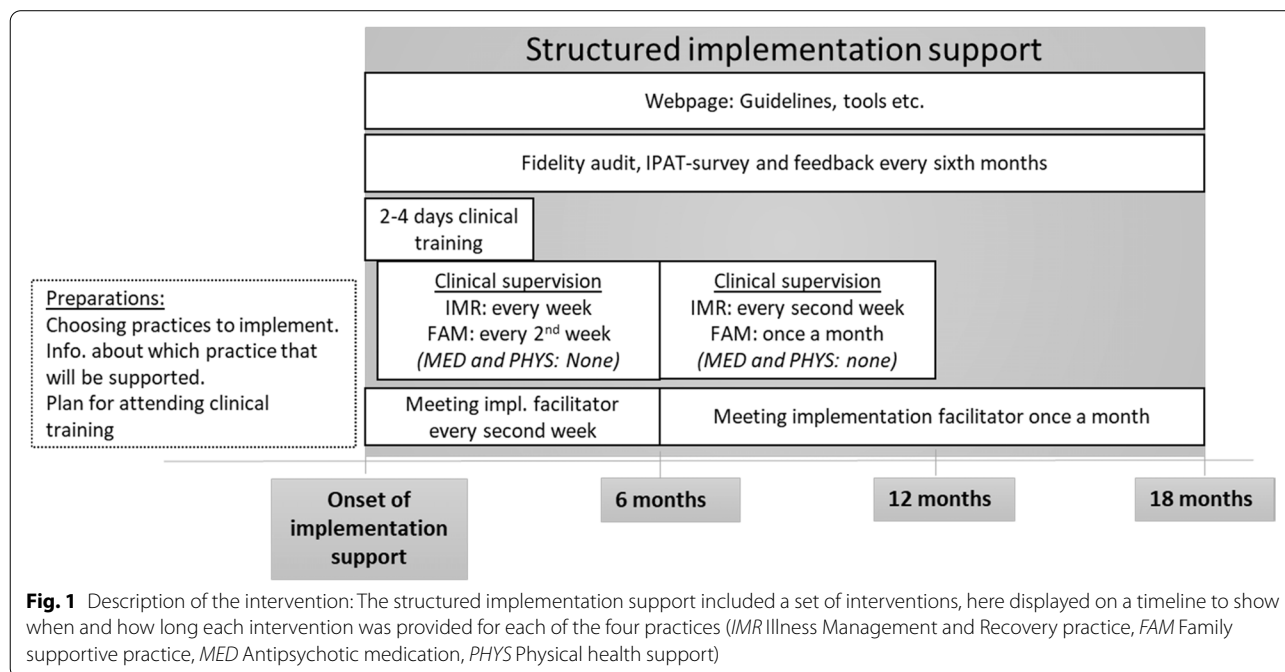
Structured implementation support

Webpage: Guidelines, tools etc.

Fidelity audit, IPAT-survey and feedback every sixth months

2-4 days clinical training

Preparations:
Choosing practices to implement.
Info. about which practice that will be supported.
Plan for attending clinical training

Clinical supervision
IMR: every week
FAM: every 2$^{nd}$ week
*(MED and PHYS: None)*

Clinical supervision
IMR: every second week
FAM: once a month
*(MED and PHYS: none)*

Meeting impl. facilitator every second week

Meeting implementation facilitator once a month

Onset of implementation support

6 months

12 months

18 months

**Fig. 1** Description of the intervention: The structured implementation support included a set of interventions, here displayed on a timeline to show when and how long each intervention was provided for each of the four practices (*IMR* Illness Management and Recovery practice, *FAM* Family supportive practice, *MED* Antipsychotic medication, *PHYS* Physical health support)